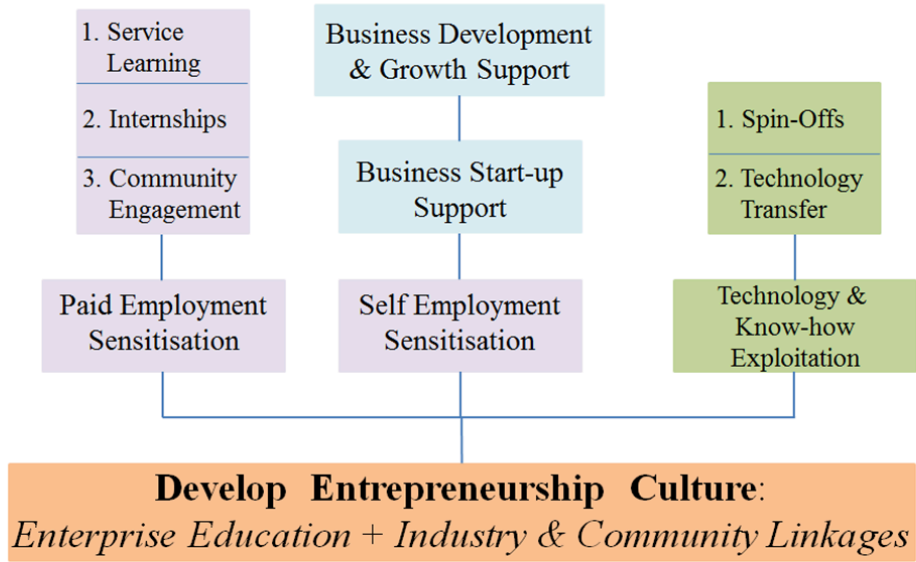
1. Service Learning

2. Internships

3. Community Engagement

Business Development & Growth Support

Business Start-up Support

1. Spin-Offs

2. Technology Transfer

Paid Employment Sensitisation

Self Employment Sensitisation

Technology & Know-how Exploitation

Develop Entrepreneurship Culture:
Enterprise Education + Industry & Community Linkages